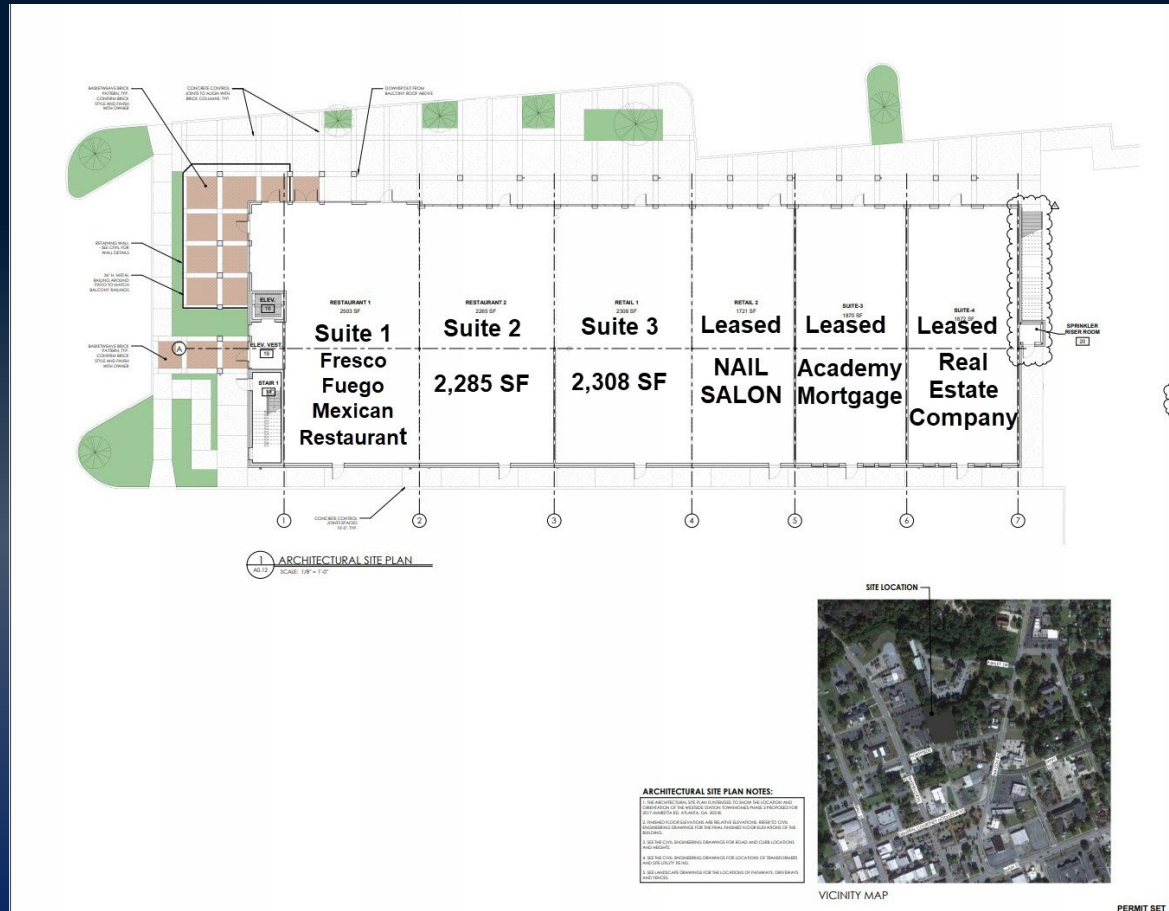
BASKETWEAVE BRICK PATTERN, TYP. CONFIRM BRICK STYLE AND FINISH WITH OWNER

CONCRETE CONTROL JOINTS TO ALIGN WITH BRICK COLUMNS, TYP.

DOWNSPOUT FROM BALCONY ROOF ABOVE

RETAINING WALL SEE CIVIL FOR WALL DETAILS

36" H. METAL RAILING AROUND TERRACE TO MATCH BALCONY RAILINGS

BASKETWEAVE BRICK PATTERN, TYP. CONFIRM BRICK STYLE AND FINISH WITH OWNER

A

ELEV. 16

ELEV. VEST 18

STAIR 1 SF

RESTAURANT 1 2503 SF

Suite 1

Fresco Fuego Mexican Restaurant

RESTAURANT 2 2285 SF

Suite 2

2,285 SF

RETAIL 1 2308 SF

Suite 3

2,308 SF

RETAIL 2 1721 SF

Leased

NAIL SALON

SUITE-3 1970 SF

Leased

Academy Mortgage

SUITE-4 1872 SF

Leased

Real Estate Company

SPRINKLER RISER ROOM 20

CONCRETE CONTROL JOINTS SPACED 10'-0" TYP.

1 2 3 4 5 6 7

1 A0.12 ARCHITECTURAL SITE PLAN

SCALE: 1/8" = 1'-0"

SITE LOCATION

VICINITY MAP

ARCHITECTURAL SITE PLAN NOTES:

1. THE ARCHITECTURAL SITE PLAN IS INTENDED TO SHOW THE LOCATION AND ORIENTATION OF THE WESTSIDE STATION TOWNHOMES PHASE 2 PROPOSED FOR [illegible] MARIETTA RD. ATLANTA, GA. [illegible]

2. FINISHED FLOOR ELEVATIONS ARE RELATIVE ELEVATIONS. REFER TO CIVIL ENGINEERING DRAWINGS FOR THE FINAL FINISHED FLOOR ELEVATIONS OF THE BUILDING.

3. SEE THE CIVIL ENGINEERING DRAWINGS FOR ROAD AND CURB LOCATIONS AND HEIGHTS.

4. SEE THE CIVIL ENGINEERING DRAWINGS FOR LOCATIONS OF TRANSFORMERS AND SITE UTILITY ITEMS.

5. SEE LANDSCAPE DRAWINGS FOR THE LOCATIONS OF PATHWAYS, DRIVEWAYS AND FENCES.

PERMIT SET